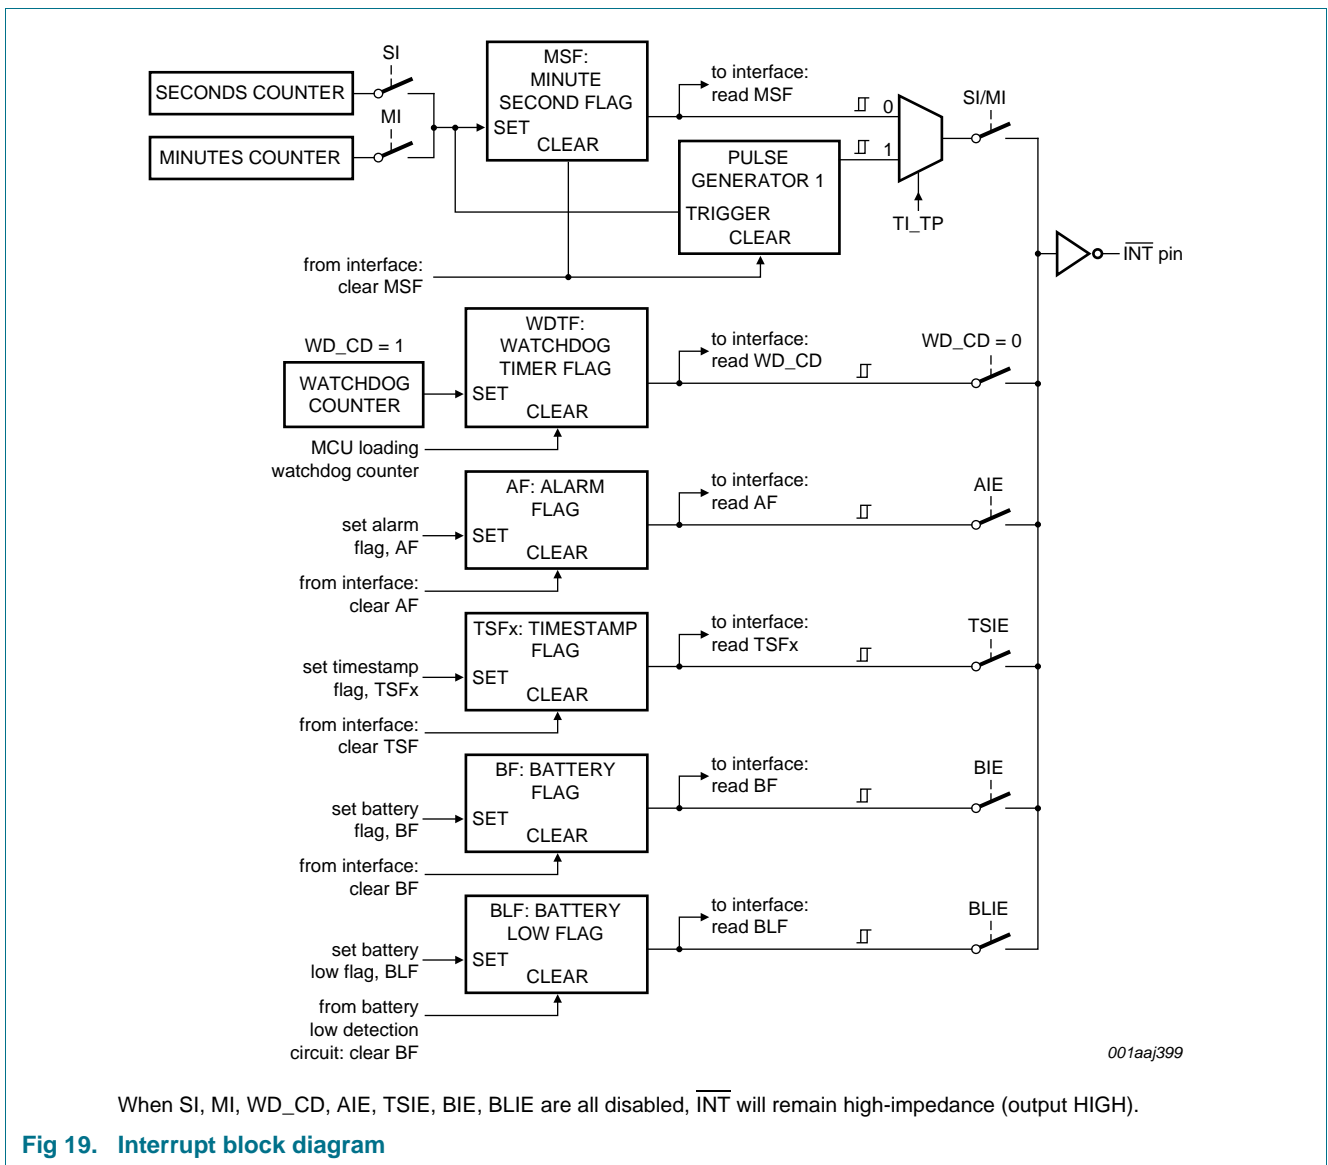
SECONDS COUNTER

MINUTES COUNTER

SI

MI

MSF: MINUTE SECOND FLAG
SET
CLEAR

to interface: read MSF

0

1

PULSE GENERATOR 1
TRIGGER
CLEAR

SI/MI

TI_TP

$\overline{\text{INT}}$ pin

from interface: clear MSF

WD_CD = 1

WATCHDOG COUNTER

WDTF: WATCHDOG TIMER FLAG
SET
CLEAR

to interface: read WD_CD

WD_CD = 0

MCU loading watchdog counter

AF: ALARM FLAG
SET
CLEAR

to interface: read AF

AIE

set alarm flag, AF

from interface: clear AF

TSFx: TIMESTAMP FLAG
SET
CLEAR

to interface: read TSFx

TSIE

set timestamp flag, TSFx

from interface: clear TSF

BF: BATTERY FLAG
SET
CLEAR

to interface: read BF

BIE

set battery flag, BF

from interface: clear BF

BLF: BATTERY LOW FLAG
SET
CLEAR

to interface: read BLF

BLIE

set battery low flag, BLF

from battery low detection circuit: clear BF

001aaj399

When SI, MI, WD_CD, AIE, TSIE, BIE, BLIE are all disabled, $\overline{\text{INT}}$ will remain high-impedance (output HIGH).

Fig 19. Interrupt block diagram